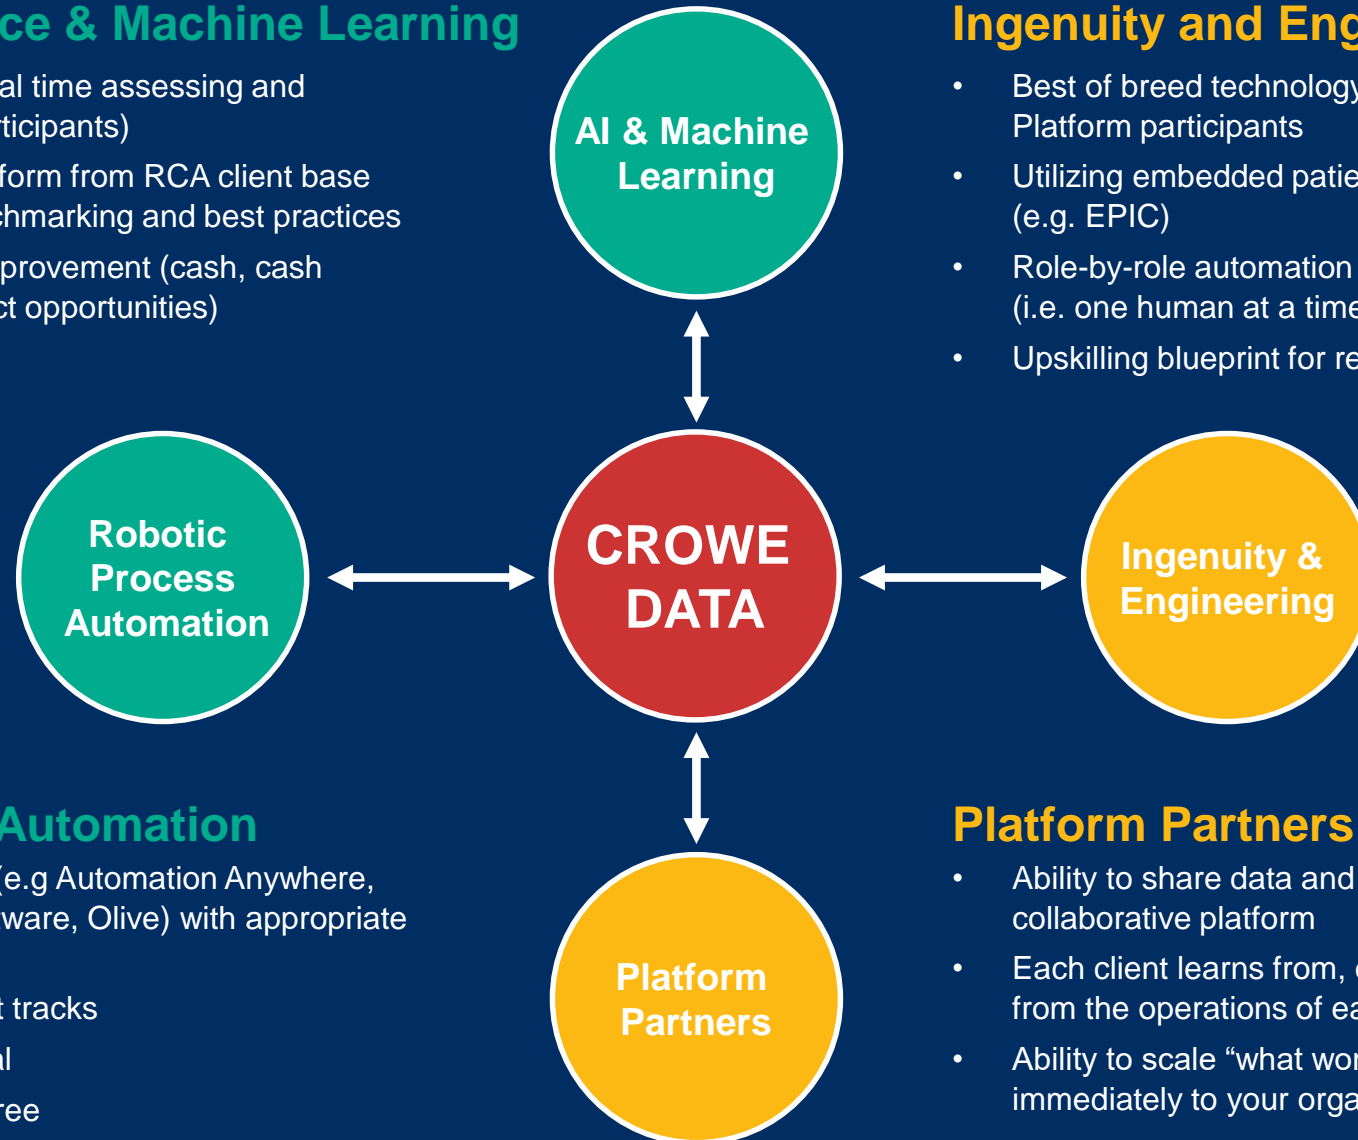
ce & Machine Learning

al time assessing and rticipants)

form from RCA client base chmarking and best practices

provement (cash, cash ct opportunities)

AI & Machine Learning

Ingenuity and Eng

• Best of breed technology Platform participants

• Utilizing embedded patie (e.g. EPIC)

• Role-by-role automation (i.e. one human at a time

• Upskilling blueprint for re

Robotic Process Automation

CROWE DATA

Ingenuity & Engineering

Automation

(e.g Automation Anywhere, ware, Olive) with appropriate

t tracks

al

ree

Platform Partners

Platform Partners

• Ability to share data and collaborative platform

• Each client learns from, from the operations of ea

• Ability to scale "what wor immediately to your orga